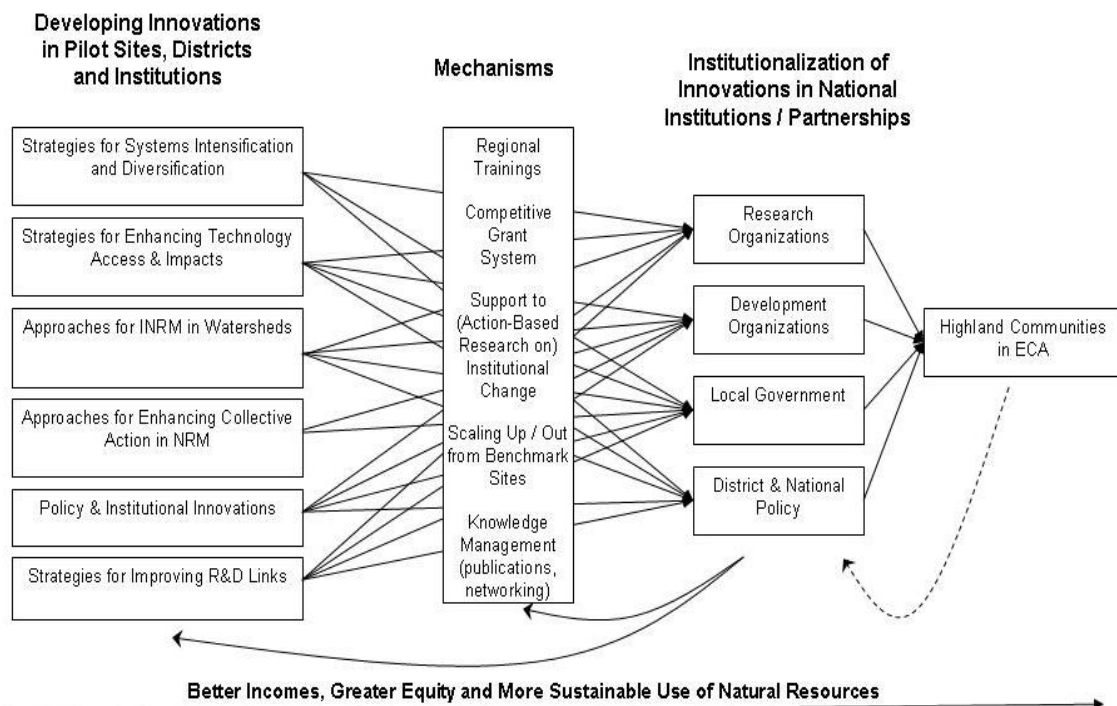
Developing Innovations in Pilot Sites, Districts and Institutions

Mechanisms

Institutionalization of Innovations in National Institutions / Partnerships

Strategies for Systems Intensification and Diversification

Strategies for Enhancing Technology Access & Impacts

Approaches for INRM in Watersheds

Approaches for Enhancing Collective Action in NRM

Policy & Institutional Innovations

Strategies for Improving R&D Links

Regional Trainings

Competitive Grant System

Support to (Action-Based Research on) Institutional Change

Scaling Up / Out from Benchmark Sites

Knowledge Management (publications, networking)

Research Organizations

Development Organizations

Local Government

District & National Policy

Highland Communities in ECA

Better Incomes, Greater Equity and More Sustainable Use of Natural Resources